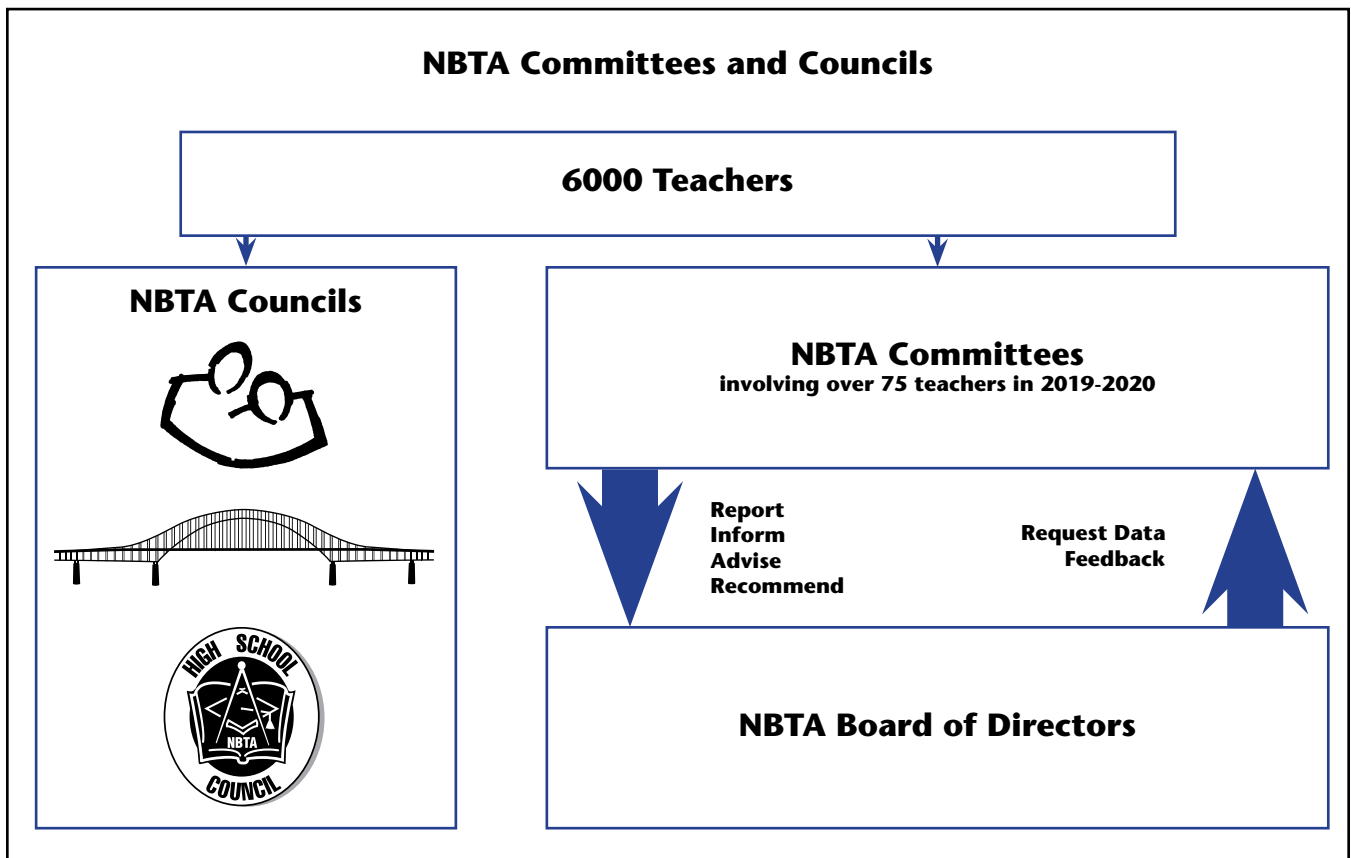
NBTA Committees and Councils

6000 Teachers

NBTA Councils

HIGH SCHOOL
NBTA
COUNCIL

NBTA Committees
involving over 75 teachers in 2019-2020

Report
Inform
Advise
Recommend

Request Data
Feedback

NBTA Board of Directors